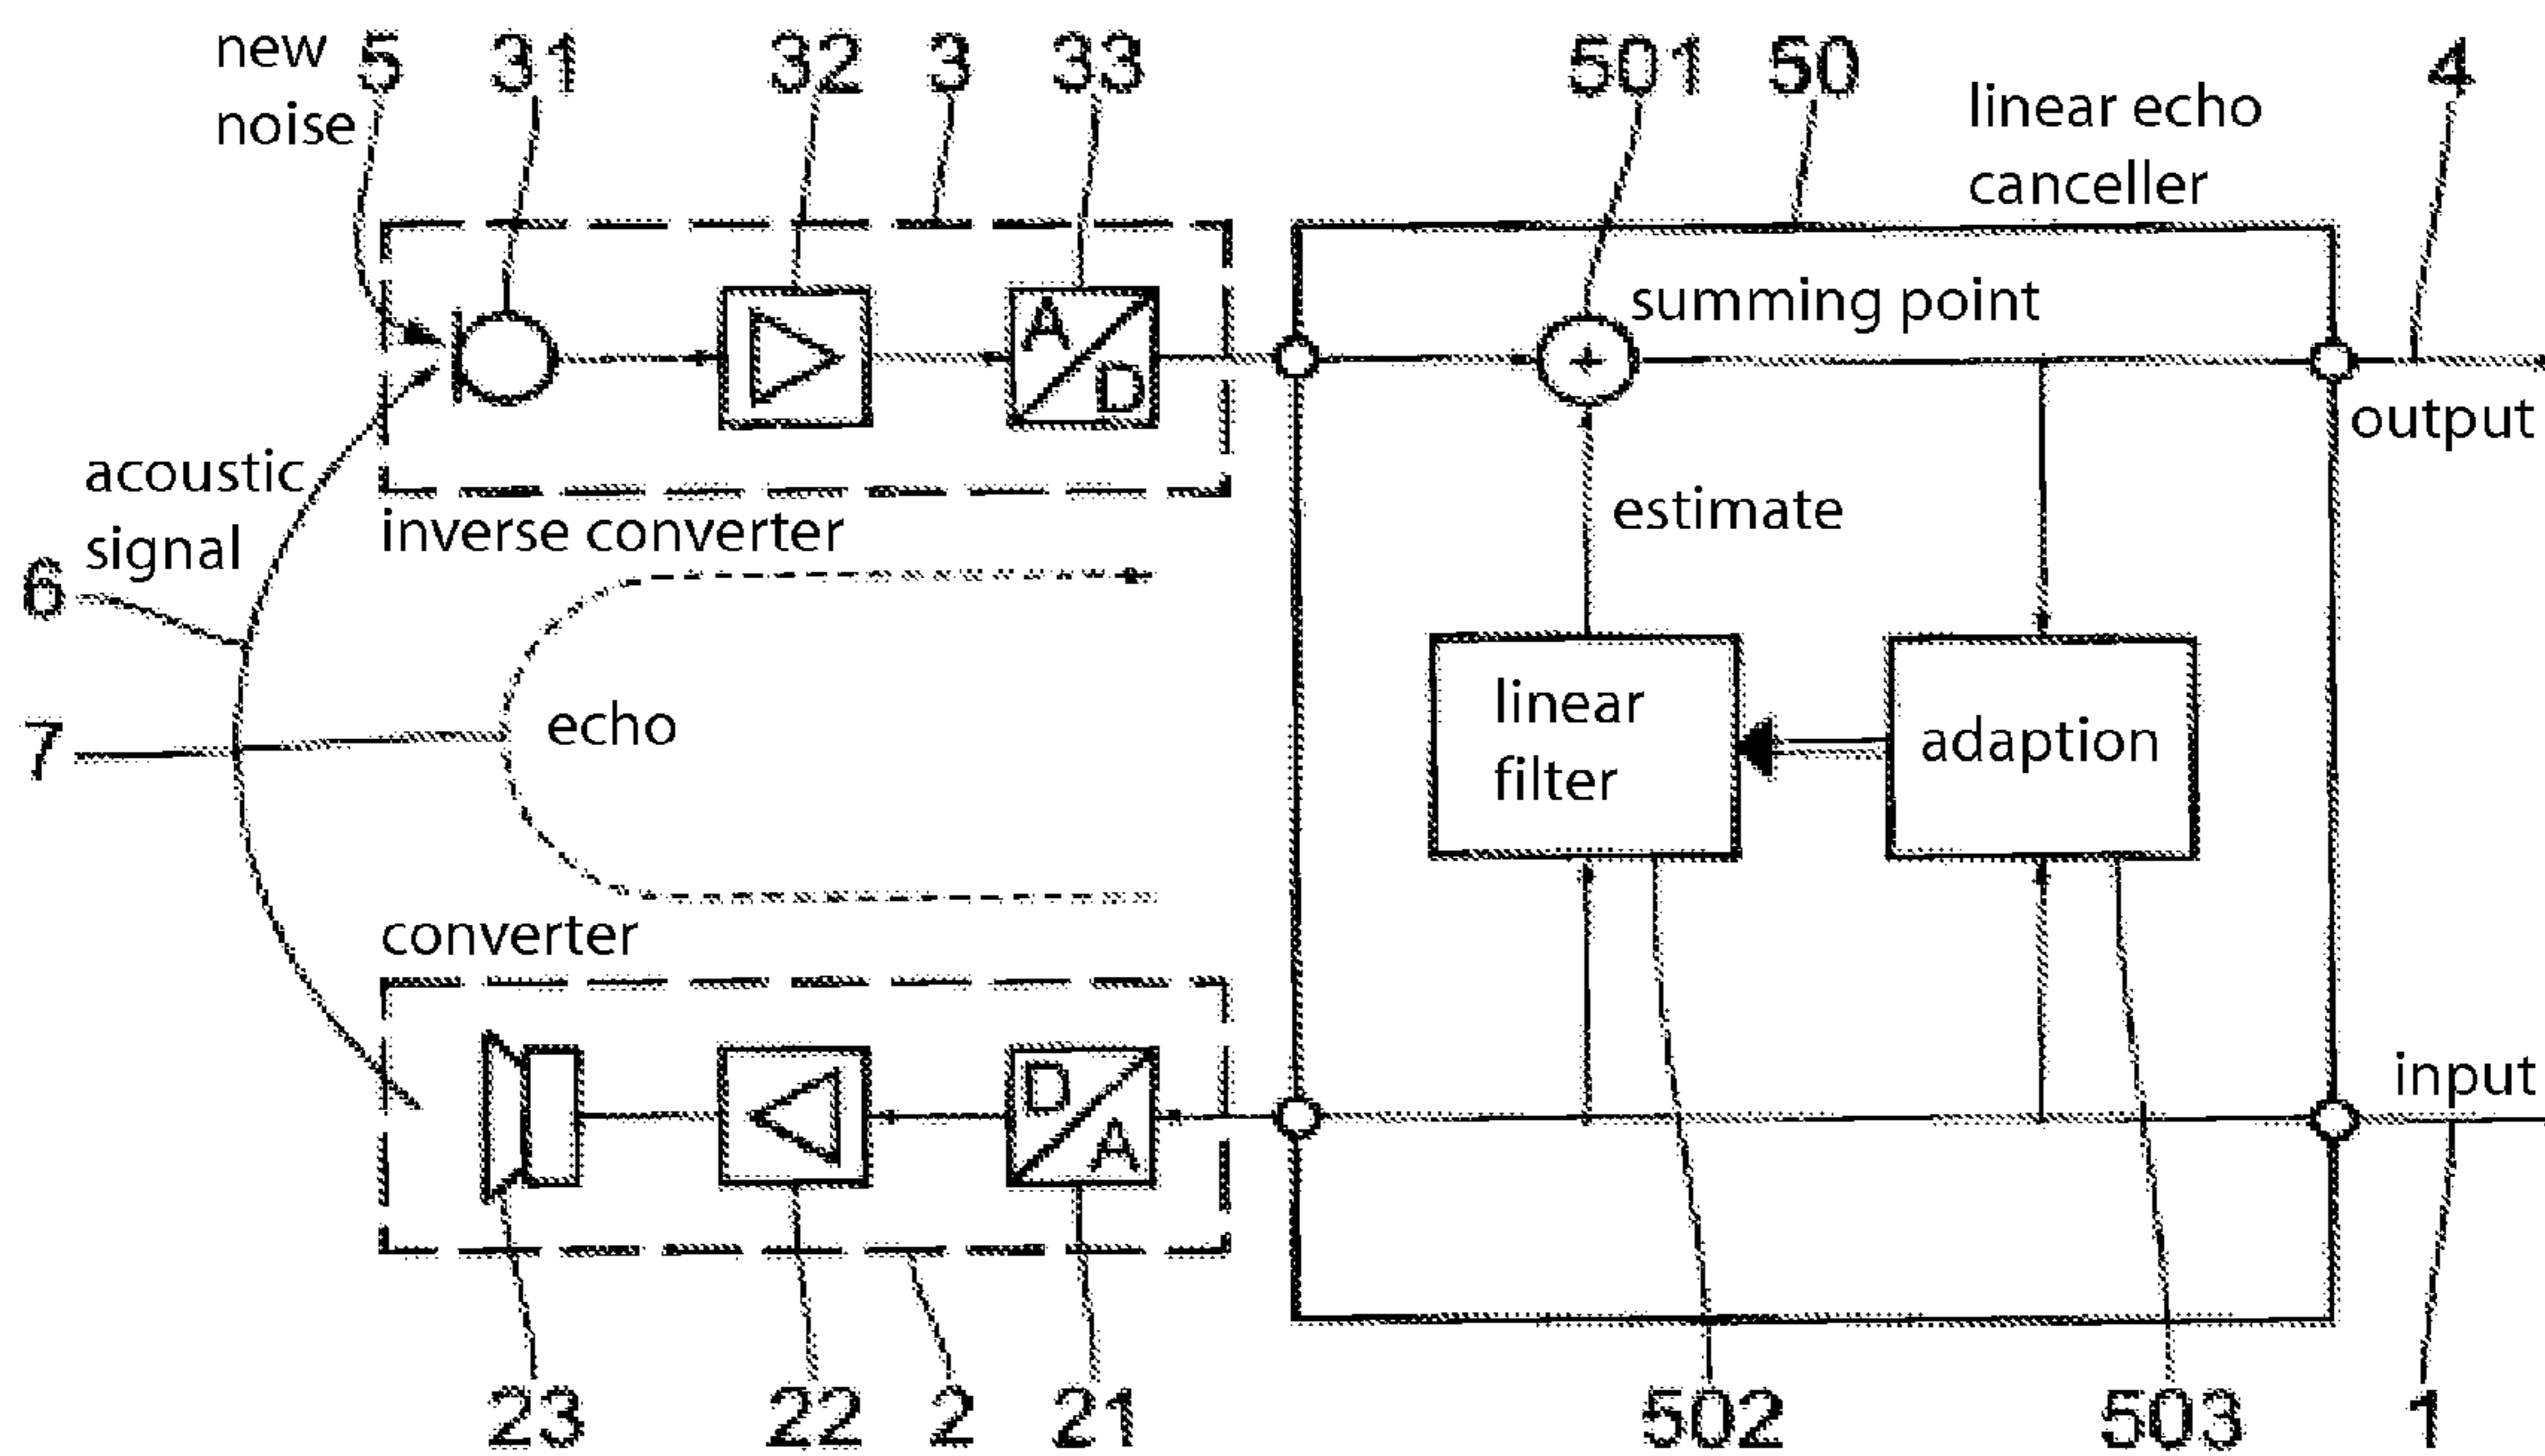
new noise 5 31 32 3 33 501 50 linear echo canceller 4

A D

summing point

+

output

acoustic signal

inverse converter

estimate

6

linear filter

adaption

7

echo

converter

D A

input

23 22 2 21 502 503 1